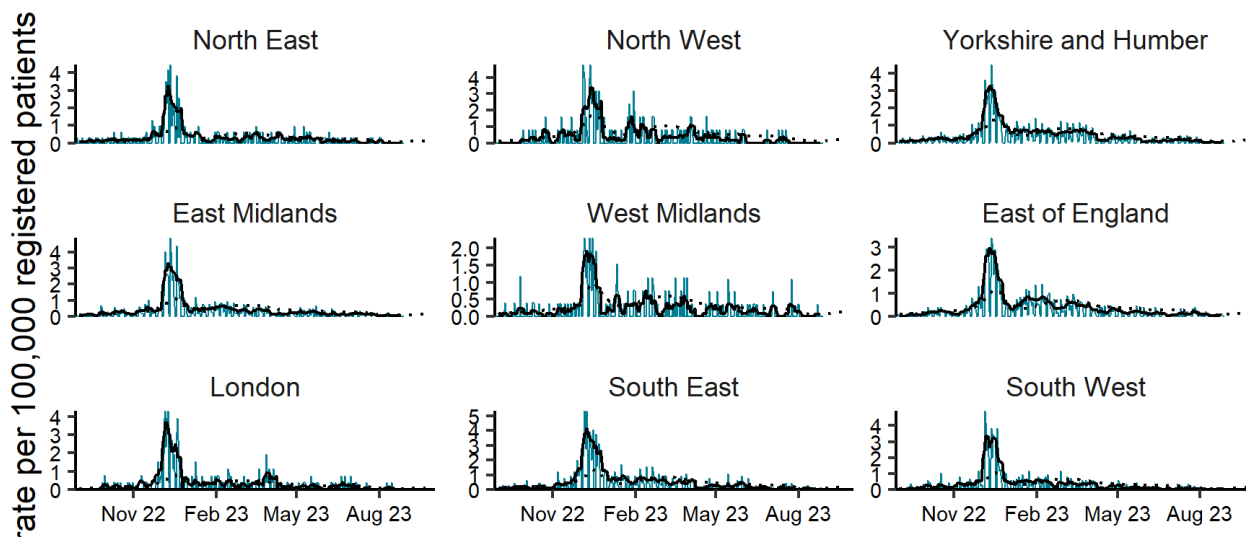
rate per 100,000 registered patients

North East
4
3
2
1
0

North West
4
3
2
1
0

Yorkshire and Humber
4
3
2
1
0

East Midlands
4
3
2
1
0

West Midlands
2.0
1.5
1.0
0.5
0.0

East of England
3
2
1
0

London
4
3
2
1
0
Nov 22
Feb 23
May 23
Aug 23

South East
5
4
3
2
1
0
Nov 22
Feb 23
May 23
Aug 23

South West
4
3
2
1
0
Nov 22
Feb 23
May 23
Aug 23